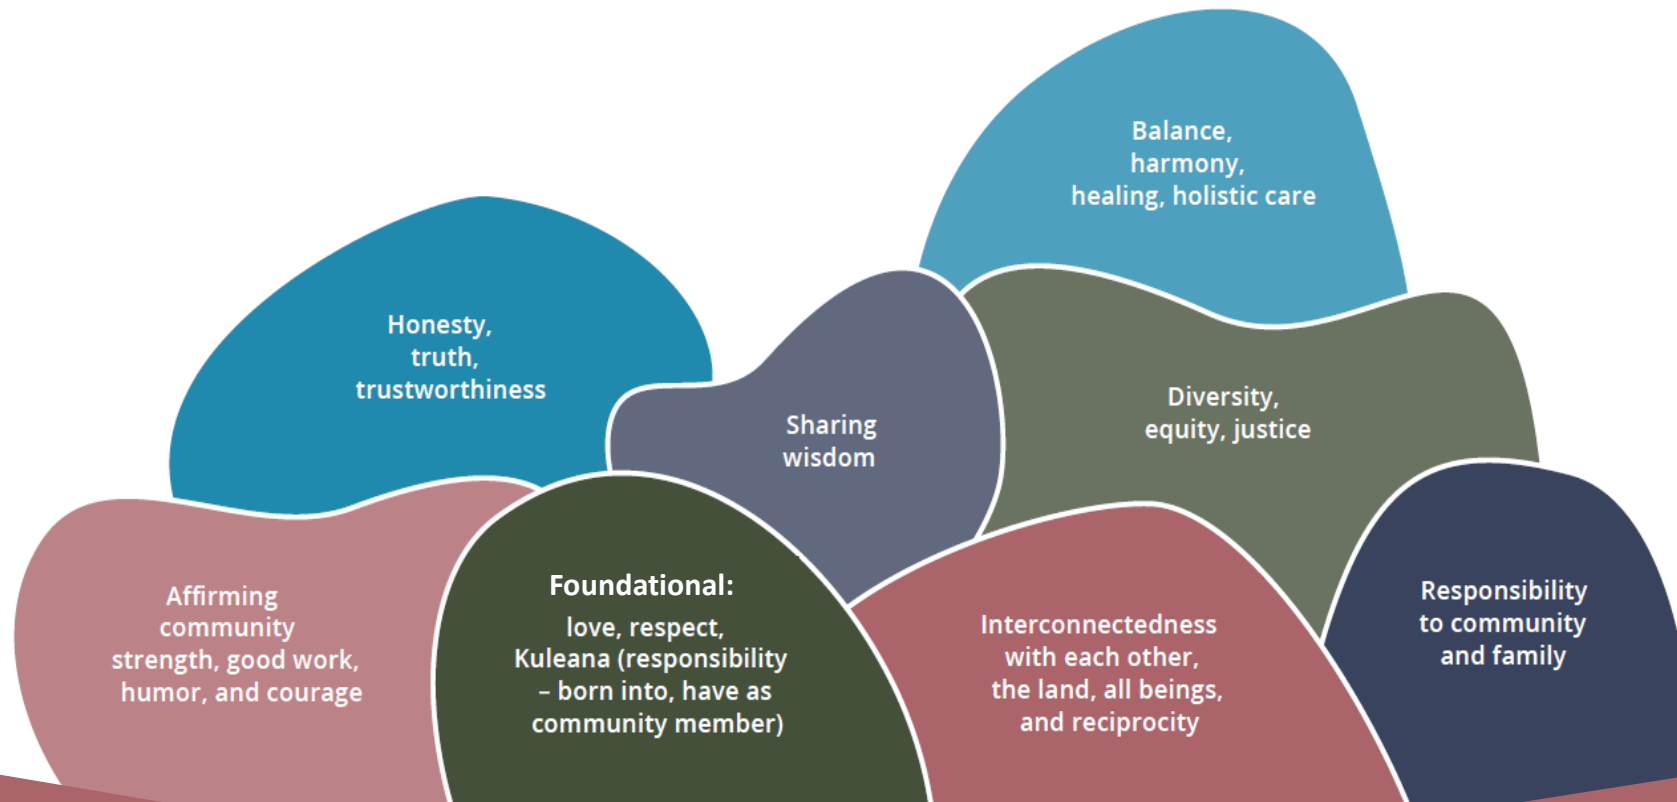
Balance, harmony, healing, holistic care

Honesty, truth, trustworthiness

Sharing wisdom

Diversity, equity, justice

Affirming community strength, good work, humor, and courage

Foundational:
love, respect, Kuleana (responsibility – born into, have as community member)

Interconnectedness with each other, the land, all beings, and reciprocity

Responsibility to community and family